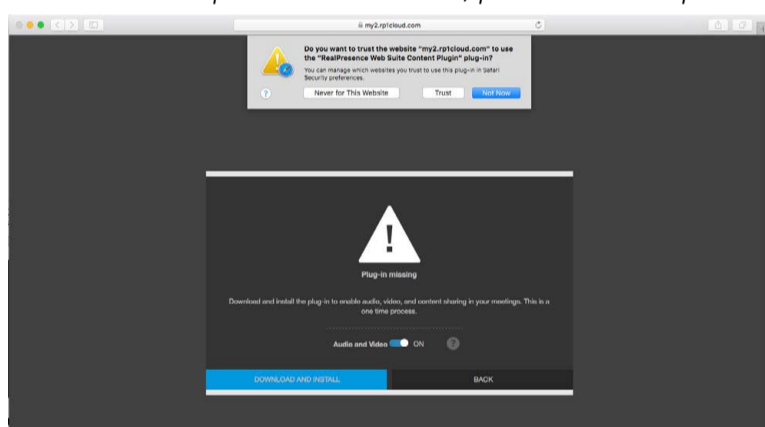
my2.rp1cloud.com

Do you want to trust the website "my2.rp1cloud.com" to use the "RealPresence Web Suite Content Plugin" plug-in?

You can manage which websites you trust to use this plug-in in Safari Security preferences.

?

Never for This Website

Trust

Not Now

Plug-in missing

Download and install the plug-in to enable audio, video, and content sharing in your meetings. This is a one time process.

Audio and Video ON

?

DOWNLOAD AND INSTALL

BACK